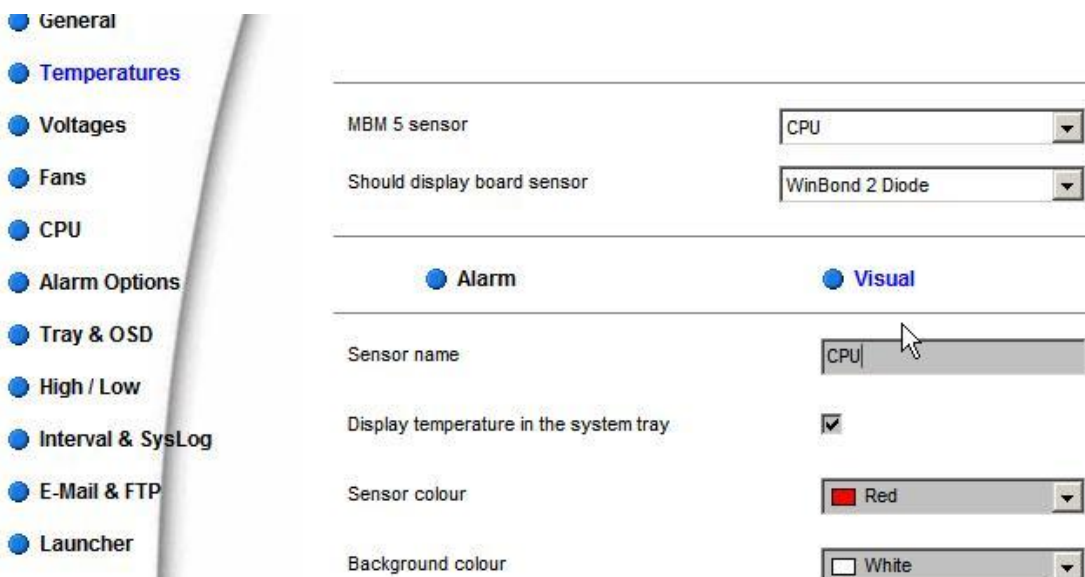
General
Temperatures
Voltages
Fans
CPU
Alarm Options
Tray & OSD
High / Low
Interval & SysLog
E-Mail & FTP
Launcher

MBM 5 sensor
CPU
Should display board sensor
WinBond 2 Diode

Alarm
Visual

Sensor name
CPU
Display temperature in the system tray
Sensor colour
Red
Background colour
White